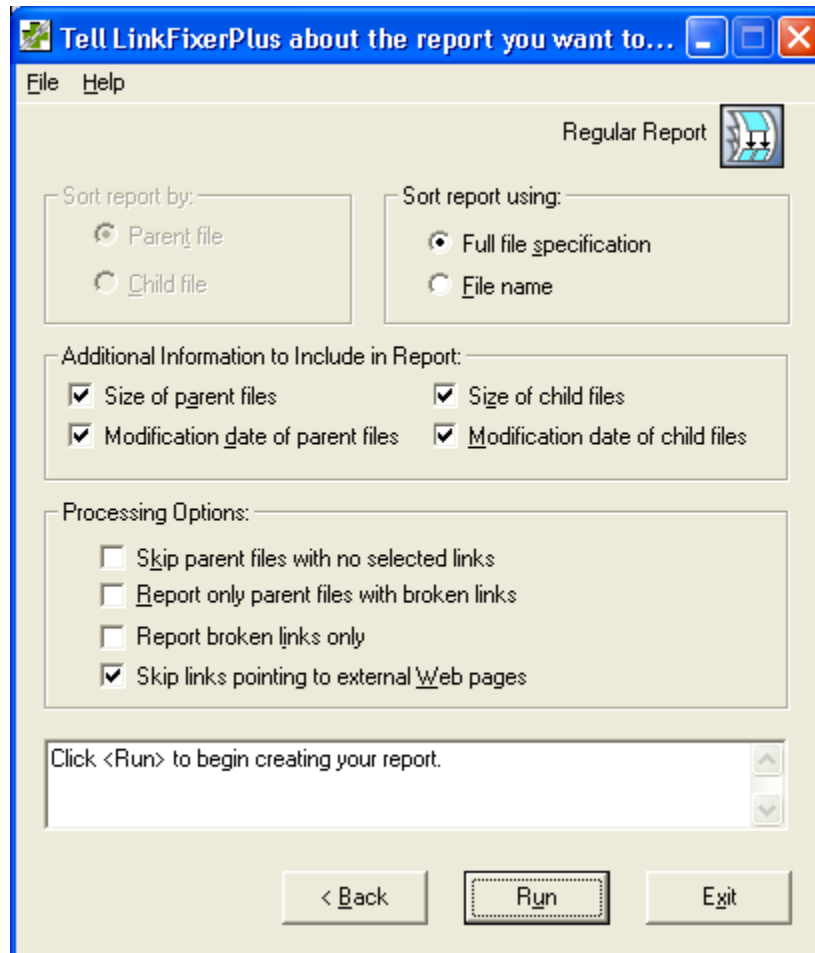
Tell LinkFixerPlus about the report you want to...

File Help

Regular Report

Sort report by:
Parent file
Child file

Sort report using:
Full file specification
File name

Additional Information to Include in Report:
Size of parent files
Size of child files
Modification date of parent files
Modification date of child files

Processing Options:
Skip parent files with no selected links
Report only parent files with broken links
Report broken links only
Skip links pointing to external Web pages

Click <Run> to begin creating your report.

< Back
Run
Exit